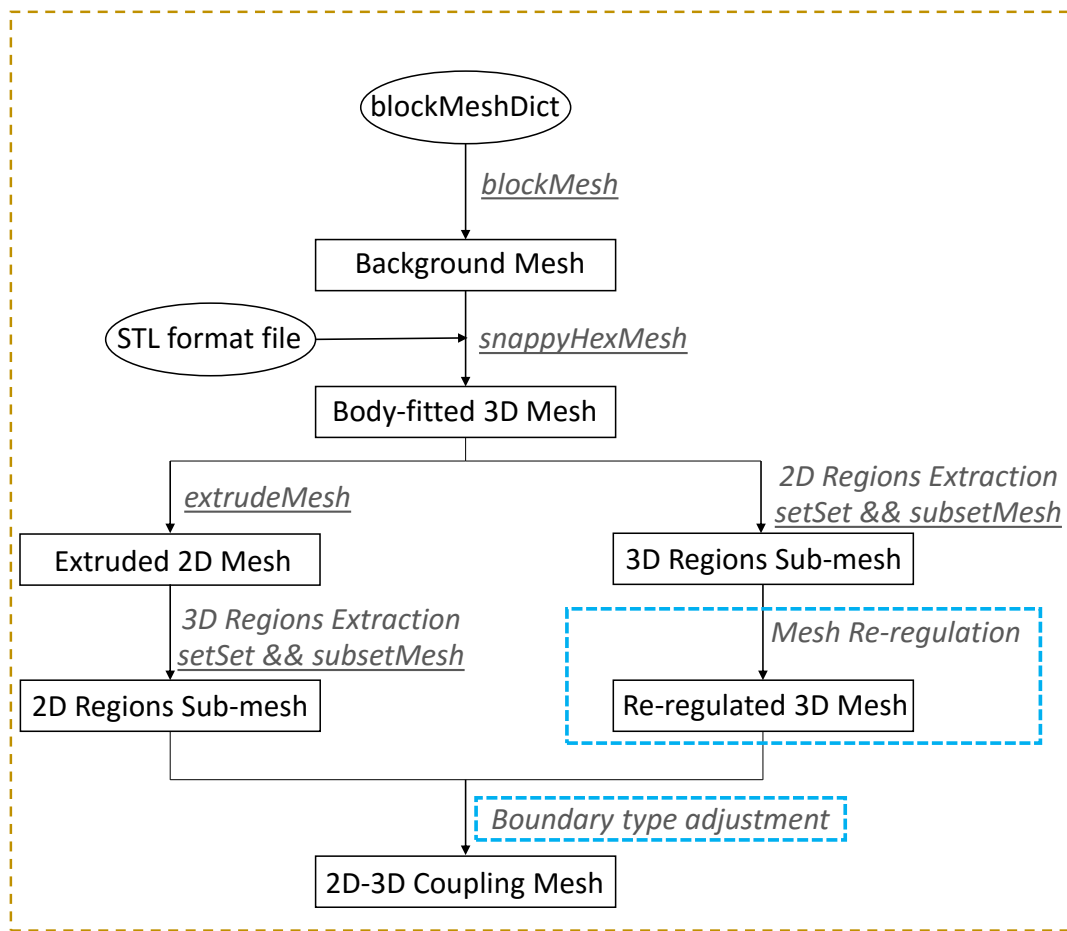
blockMeshDict

blockMesh

Background Mesh

STL format file

snappyHexMesh

Body-fitted 3D Mesh

extrudeMesh

2D Regions Extraction
setSet && subsetMesh

Extruded 2D Mesh

3D Regions Sub-mesh

3D Regions Extraction
setSet && subsetMesh

Mesh Re-regulation

2D Regions Sub-mesh

Re-regulated 3D Mesh

Boundary type adjustment

2D-3D Coupling Mesh